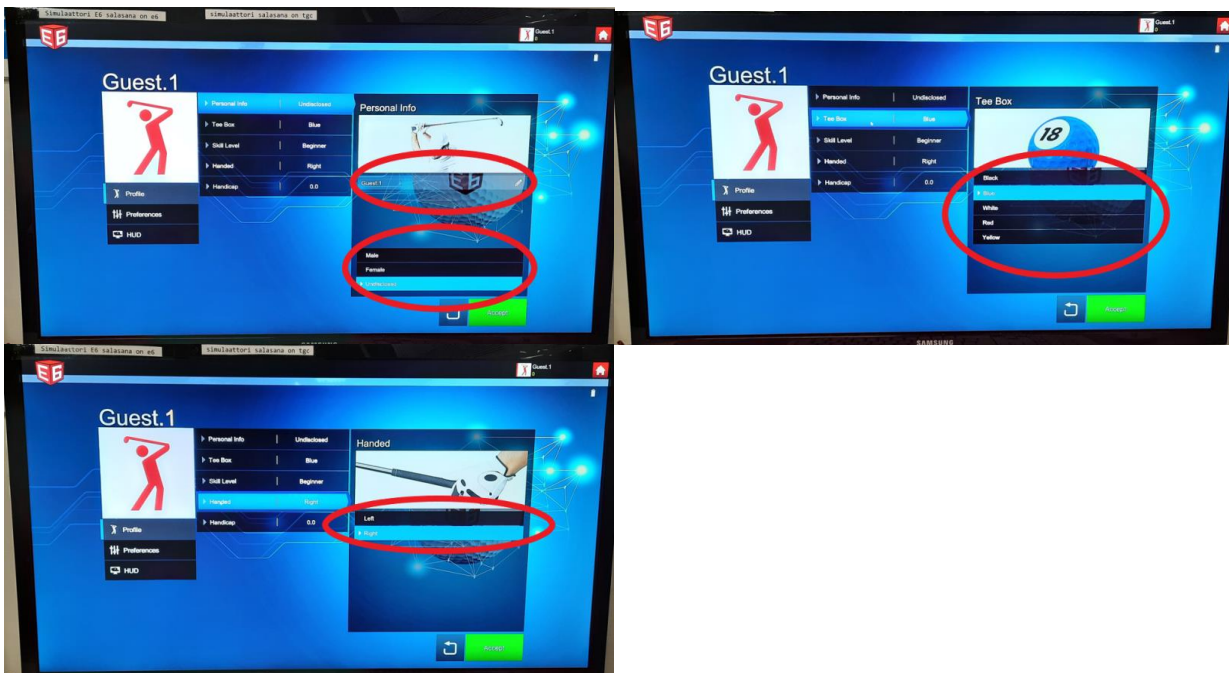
Simulaattori E6 salasana on e6
simulaattori salasana on tgc

E6

Guest.1
0

Guest.1

Personal Info | Undisclosed
Tee Box | Blue
Skill Level | Beginner
Handed | Right
Handicap | 0.0

Profile
Preferences
HUD

Personal Info
Guest.1
Male
Female
Undisclosed

Accept

E6

Guest.1
0

Guest.1

Personal Info | Undisclosed
Tee Box | Blue
Skill Level | Beginner
Handed | Right
Handicap | 0.0

Profile
Preferences
HUD

Tee Box
18
Black
Blue
White
Red
Yellow

Accept

SAMSUNG

Simulaattori E6 salasana on e6
simulaattori salasana on tgc

E6

Guest.1
0

Guest.1

Personal Info | Undisclosed
Tee Box | Blue
Skill Level | Beginner
Handed | Right
Handicap | 0.0

Profile
Preferences
HUD

Handed
Left
Right

Accept